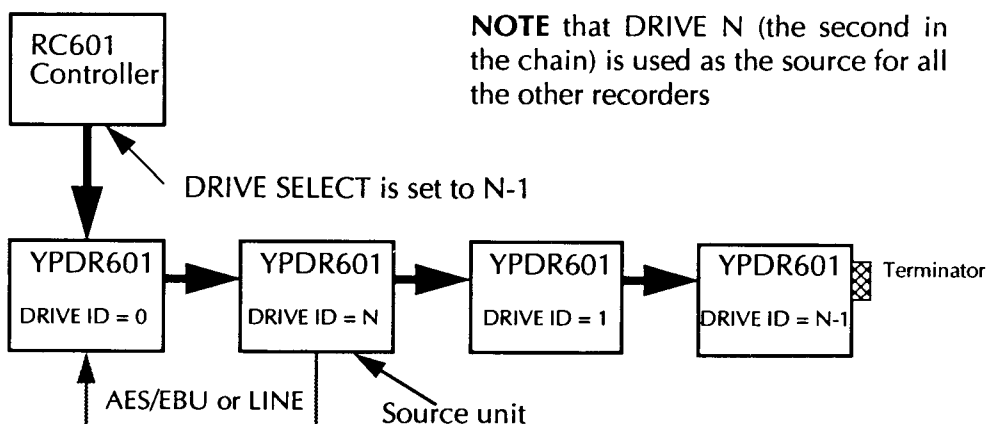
RC601 Controller

NOTE that DRIVE N (the second in the chain) is used as the source for all the other recorders

DRIVE SELECT is set to N-1

YPDR601
DRIVE ID = 0

YPDR601
DRIVE ID = N

YPDR601
DRIVE ID = 1

YPDR601
DRIVE ID = N-1

Terminator

AES/EBU or LINE

Source unit